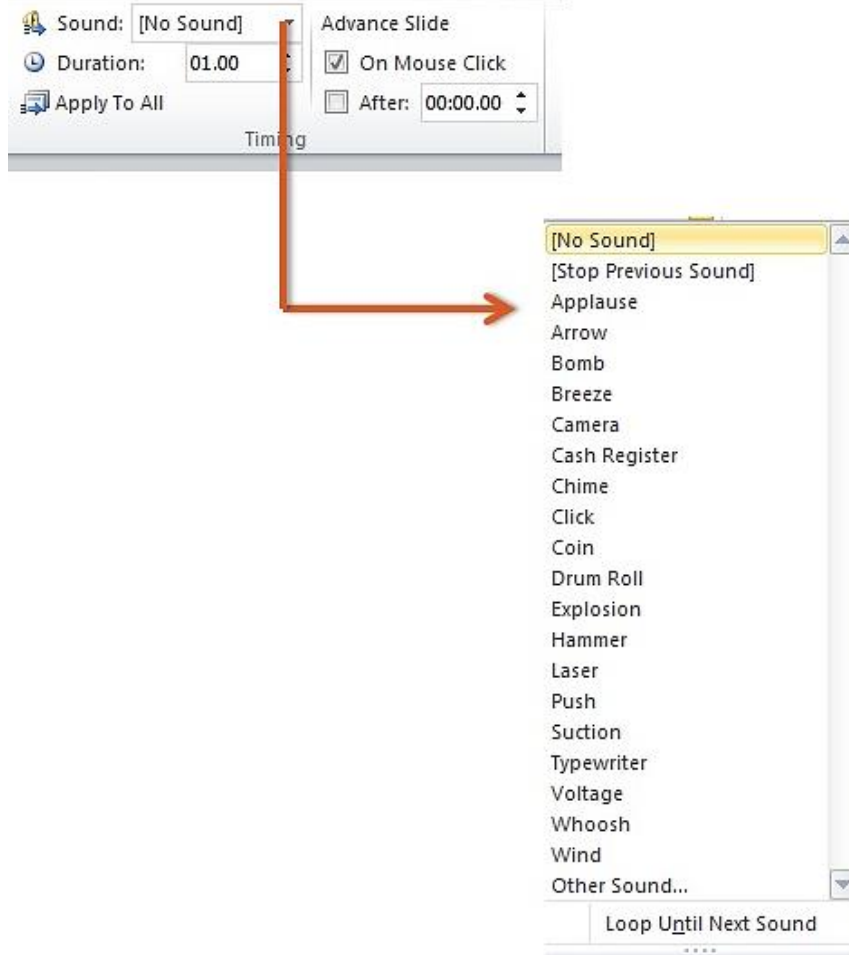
Sound: [No Sound]
Duration: 01.00
Apply To All
Advance Slide
On Mouse Click
After: 00:00.00
Timing

[No Sound]
[Stop Previous Sound]
Applause
Arrow
Bomb
Breeze
Camera
Cash Register
Chime
Click
Coin
Drum Roll
Explosion
Hammer
Laser
Push
Suction
Typewriter
Voltage
Whoosh
Wind
Other Sound...
Loop Until Next Sound